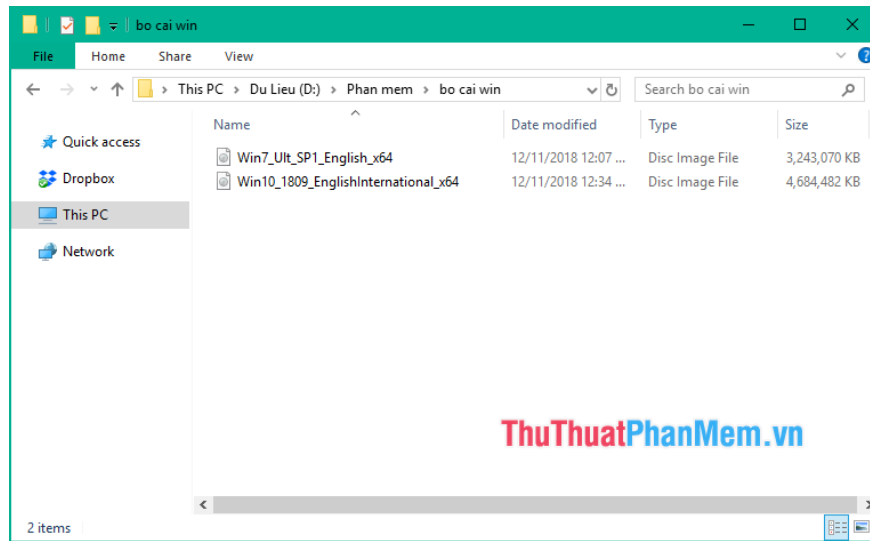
bo cai win

File Home Share View

This PC > Du Lieu (D:) > Phan mem > bo cai win

Search bo cai win

Quick access
Dropbox
This PC
Network

| Name | Date modified | Type | Size |
|---|---|---|---|
| Win7_Ult_SP1_English_x64 | 12/11/2018 12:07 ... | Disc Image File | 3,243,070 KB |
| Win10_1809_EnglishInternational_x64 | 12/11/2018 12:34 ... | Disc Image File | 4,684,482 KB |

ThuThuatPhanMem.vn

2 items